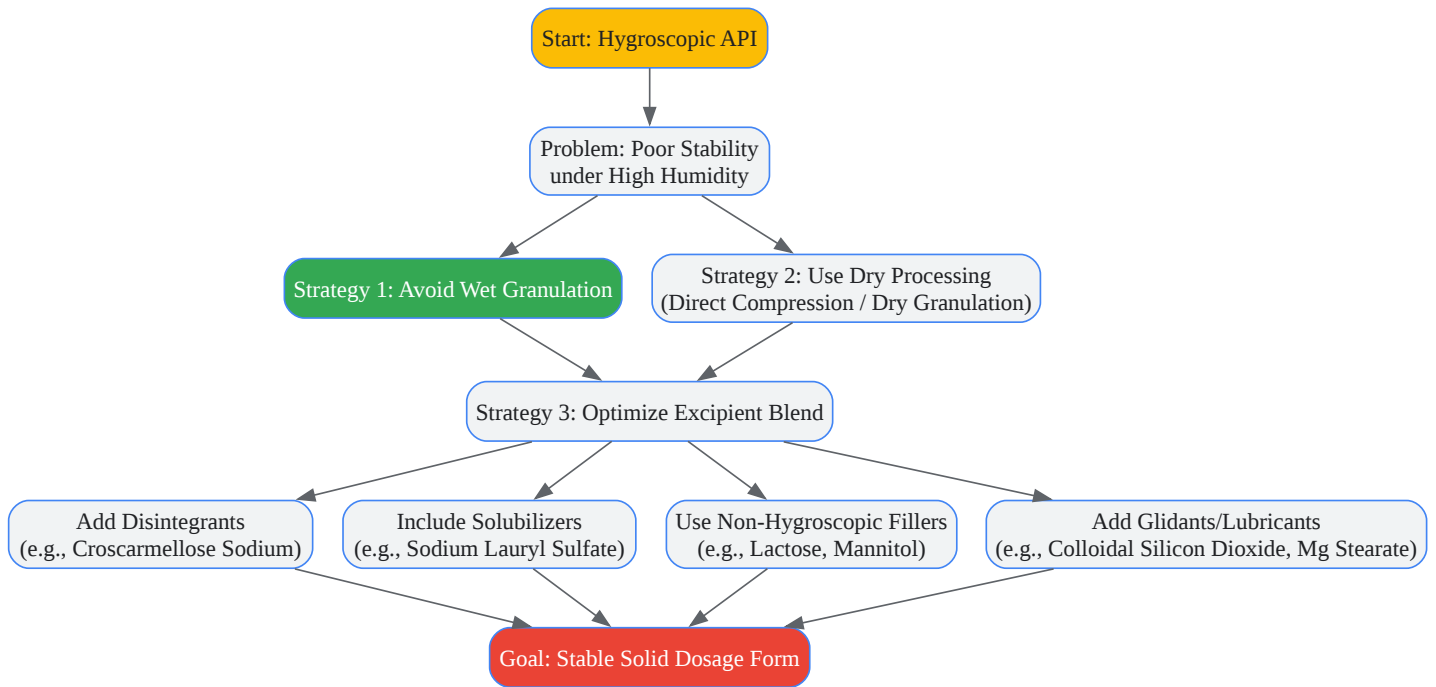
Start: Hygroscopic API

Problem: Poor Stability under High Humidity

Strategy 1: Avoid Wet Granulation

Strategy 2: Use Dry Processing (Direct Compression / Dry Granulation)

Strategy 3: Optimize Excipient Blend

Add Disintegrants (e.g., Croscarmellose Sodium)

Include Solubilizers (e.g., Sodium Lauryl Sulfate)

Use Non-Hygroscopic Fillers (e.g., Lactose, Mannitol)

Add Glidants/Lubricants (e.g., Colloidal Silicon Dioxide, Mg Stearate)

Goal: Stable Solid Dosage Form